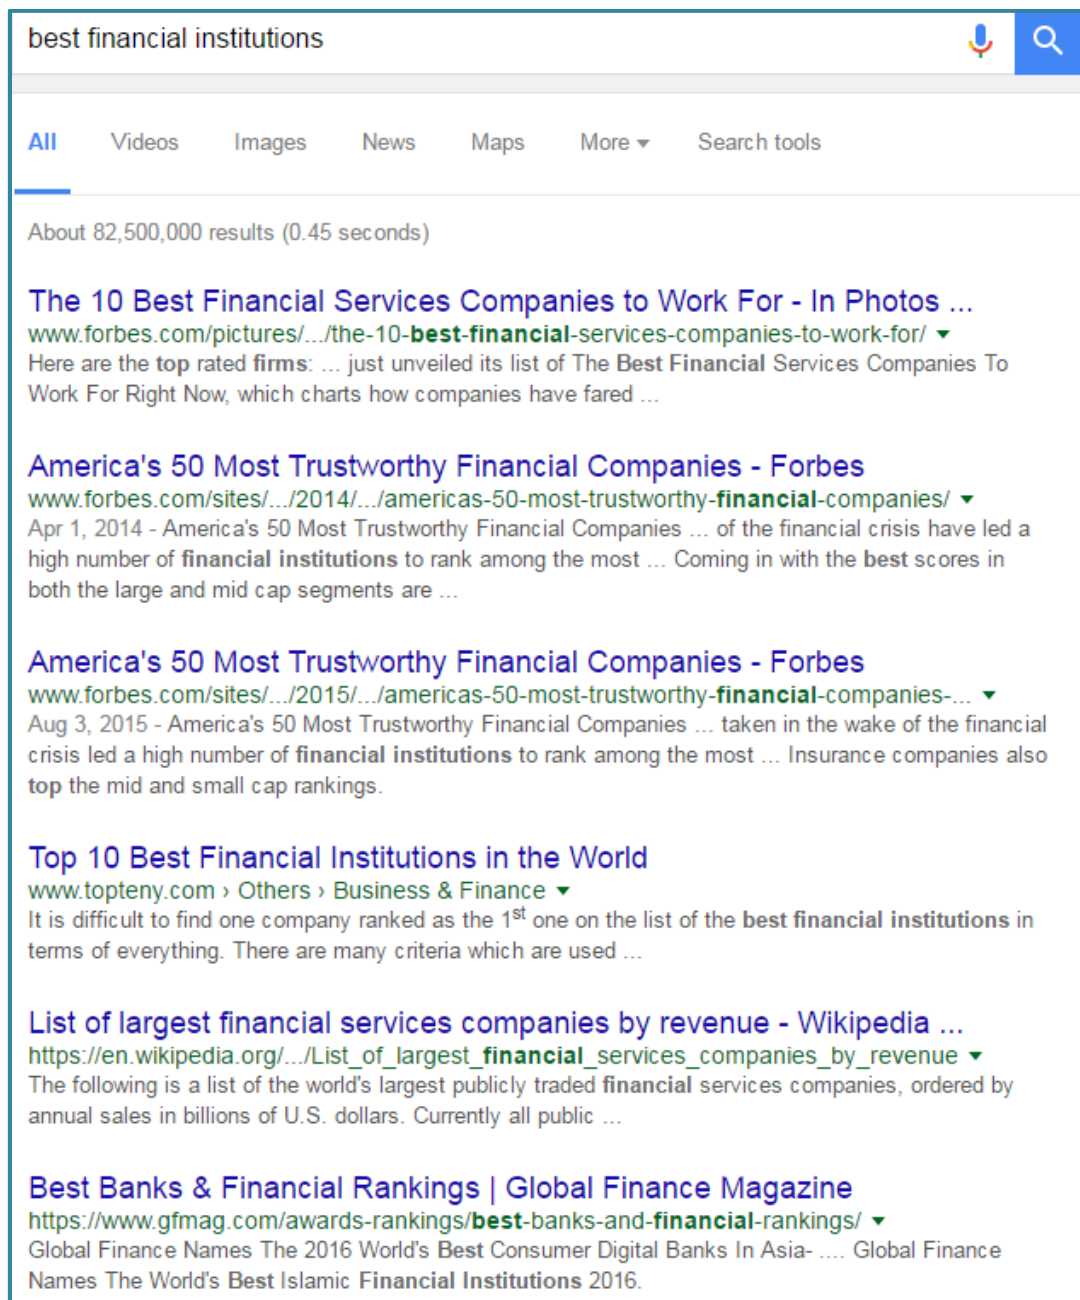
best financial institutions

All Videos Images News Maps More Search tools

About 82,500,000 results (0.45 seconds)

The 10 Best Financial Services Companies to Work For - In Photos ...
www.forbes.com/pictures/.../the-10-best-financial-services-companies-to-work-for/
Here are the top rated firms: ... just unveiled its list of The Best Financial Services Companies To Work For Right Now, which charts how companies have fared ...

America's 50 Most Trustworthy Financial Companies - Forbes
www.forbes.com/sites/.../2014/.../americas-50-most-trustworthy-financial-companies/
Apr 1, 2014 - America's 50 Most Trustworthy Financial Companies ... of the financial crisis have led a high number of financial institutions to rank among the most ... Coming in with the best scores in both the large and mid cap segments are ...

America's 50 Most Trustworthy Financial Companies - Forbes
www.forbes.com/sites/.../2015/.../americas-50-most-trustworthy-financial-companies-...
Aug 3, 2015 - America's 50 Most Trustworthy Financial Companies ... taken in the wake of the financial crisis led a high number of financial institutions to rank among the most ... Insurance companies also top the mid and small cap rankings.

Top 10 Best Financial Institutions in the World
www.topteny.com › Others › Business & Finance
It is difficult to find one company ranked as the 1$^{st}$ one on the list of the best financial institutions in terms of everything. There are many criteria which are used ...

List of largest financial services companies by revenue - Wikipedia ...
https://en.wikipedia.org/.../List_of_largest_financial_services_companies_by_revenue
The following is a list of the world's largest publicly traded financial services companies, ordered by annual sales in billions of U.S. dollars. Currently all public ...

Best Banks & Financial Rankings | Global Finance Magazine
https://www.gfmag.com/awards-rankings/best-banks-and-financial-rankings/
Global Finance Names The 2016 World's Best Consumer Digital Banks In Asia- .... Global Finance Names The World's Best Islamic Financial Institutions 2016.